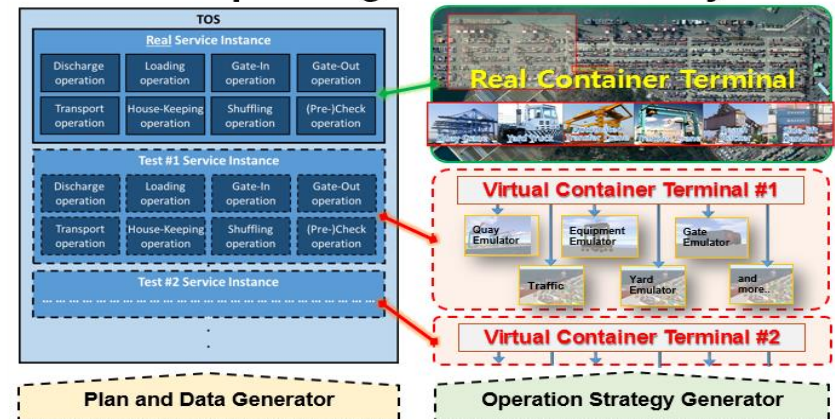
TOS

Real Service Instance

Discharge operation | Loading operation | Gate-In operation | Gate-Out operation

Transport operation | House-Keeping operation | Shuffling operation | (Pre-)Check operation

Test #1 Service Instance

Discharge operation | Loading operation | Gate-In operation | Gate-Out operation

Transport operation | House-Keeping operation | Shuffling operation | (Pre-)Check operation

Test #2 Service Instance

Real Container Terminal

Virtual Container Terminal #1

Quay Emulator

Equipment Emulator

Gate Emulator

Traffic

Yard Emulator

and more...

Virtual Container Terminal #2

Plan and Data Generator

Operation Strategy Generator